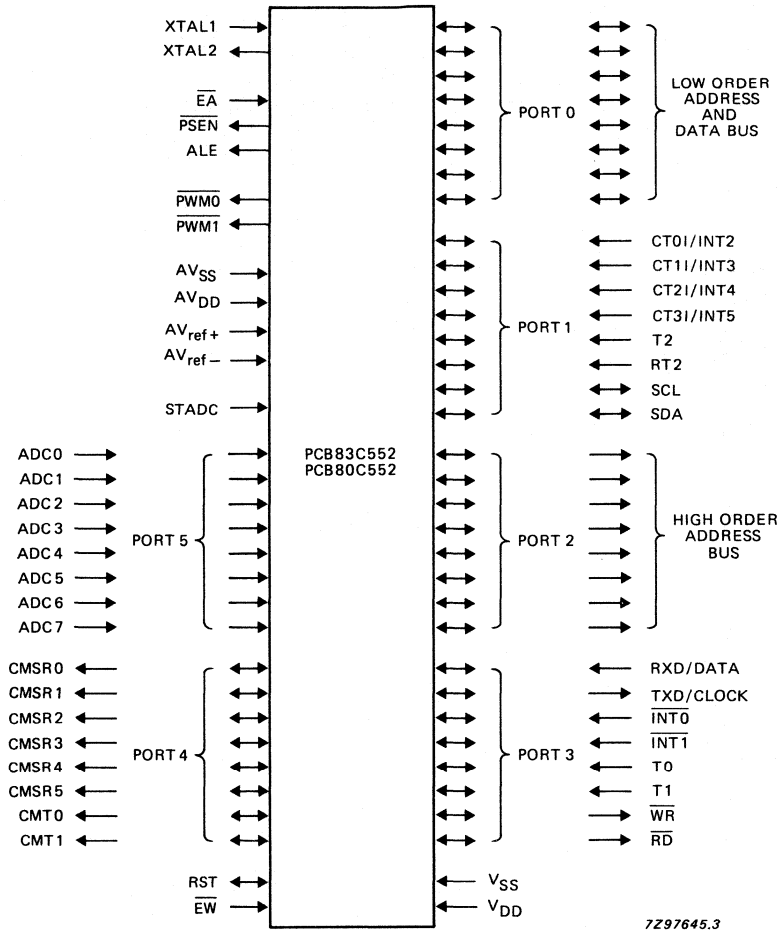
XTAL1
XTAL2
$\overline{EA}$
$\overline{PSEN}$
ALE
$\overline{PWM0}$
$\overline{PWM1}$
$AV_{SS}$
$AV_{DD}$
$AV_{ref+}$
$AV_{ref-}$
STADC

PORT 0
LOW ORDER ADDRESS AND DATA BUS

PORT 1
CT0I/INT2
CT1I/INT3
CT2I/INT4
CT3I/INT5
T2
RT2
SCL
SDA

PCB83C552
PCB80C552

ADC0
ADC1
ADC2
ADC3
ADC4
ADC5
ADC6
ADC7
PORT 5

PORT 2
HIGH ORDER ADDRESS BUS

CMSR0
CMSR1
CMSR2
CMSR3
CMSR4
CMSR5
CMT0
CMT1
PORT 4

PORT 3
RXD/DATA
TXD/CLOCK
$\overline{INT0}$
$\overline{INT1}$
T0
T1
$\overline{WR}$
$\overline{RD}$

RST
$\overline{EW}$
$V_{SS}$
$V_{DD}$

7Z97645.3